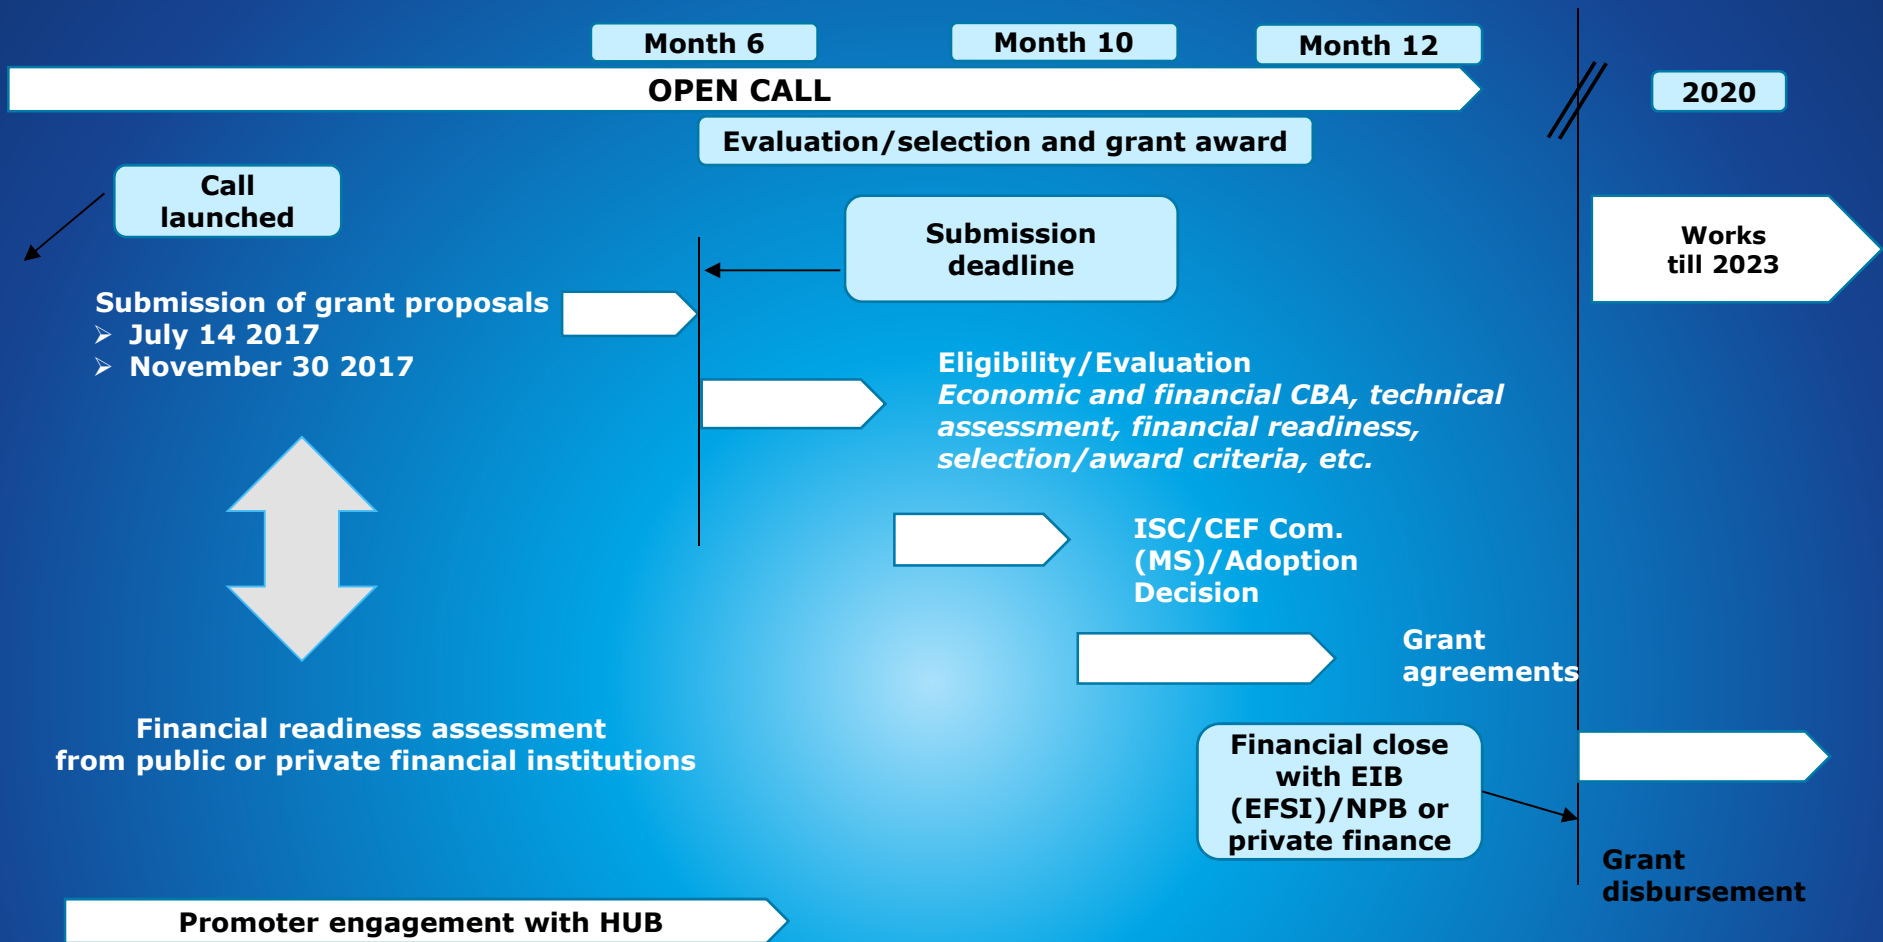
Month 6

Month 10

Month 12

OPEN CALL

2020

Evaluation/selection and grant award

Call launched

Submission deadline

Works till 2023

Submission of grant proposals
➢ July 14 2017
➢ November 30 2017

Eligibility/Evaluation
*Economic and financial CBA, technical assessment, financial readiness, selection/award criteria, etc.*

ISC/CEF Com. (MS)/Adoption Decision

Grant agreements

Financial readiness assessment from public or private financial institutions

Financial close with EIB (EFSI)/NPB or private finance

Grant disbursement

Promoter engagement with HUB